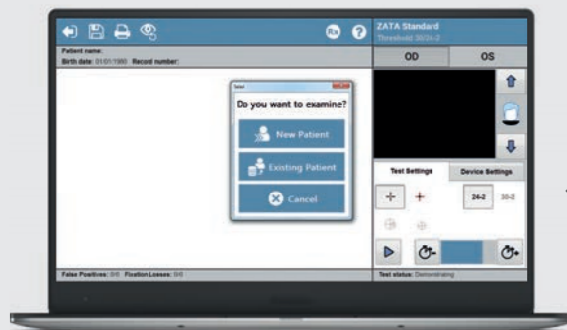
ZATA Standard
Threshold 30/24-2

Patient name:
Birth date: 01/01/1980 Record number:

OD
OS

Do you want to examine?
New Patient
Existing Patient
Cancel

Test Settings
Device Settings
24-2
30-2

False Positives: 0/0 Fixation Losses: 0/0
Test status: Demonstrating